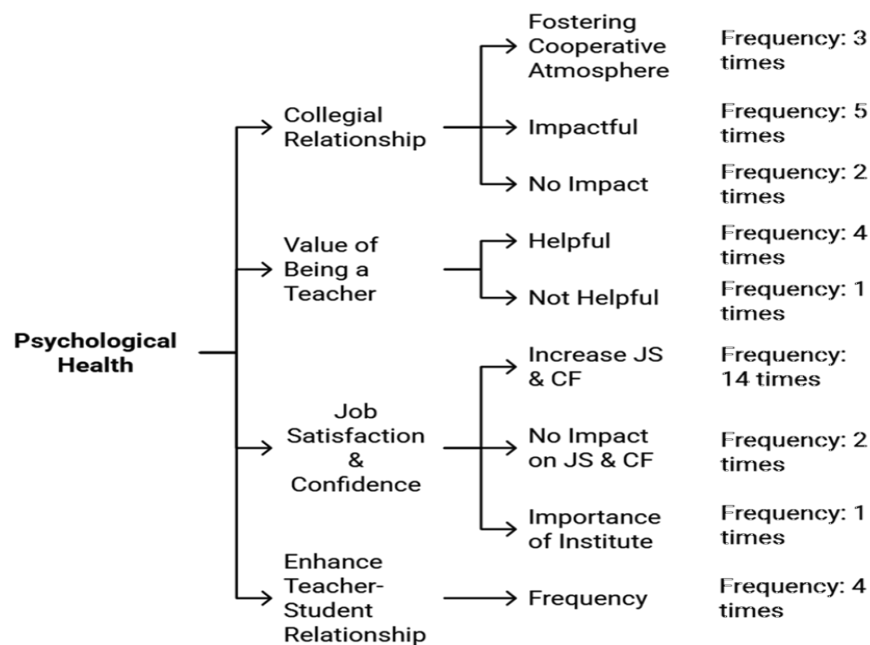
Psychological Health

Collegial Relationship
Fostering Cooperative Atmosphere
Frequency: 3 times
Impactful
Frequency: 5 times
No Impact
Frequency: 2 times

Value of Being a Teacher
Helpful
Frequency: 4 times
Not Helpful
Frequency: 1 times

Job Satisfaction & Confidence
Increase JS & CF
Frequency: 14 times
No Impact on JS & CF
Frequency: 2 times
Importance of Institute
Frequency: 1 times

Enhance Teacher-Student Relationship
Frequency
Frequency: 4 times